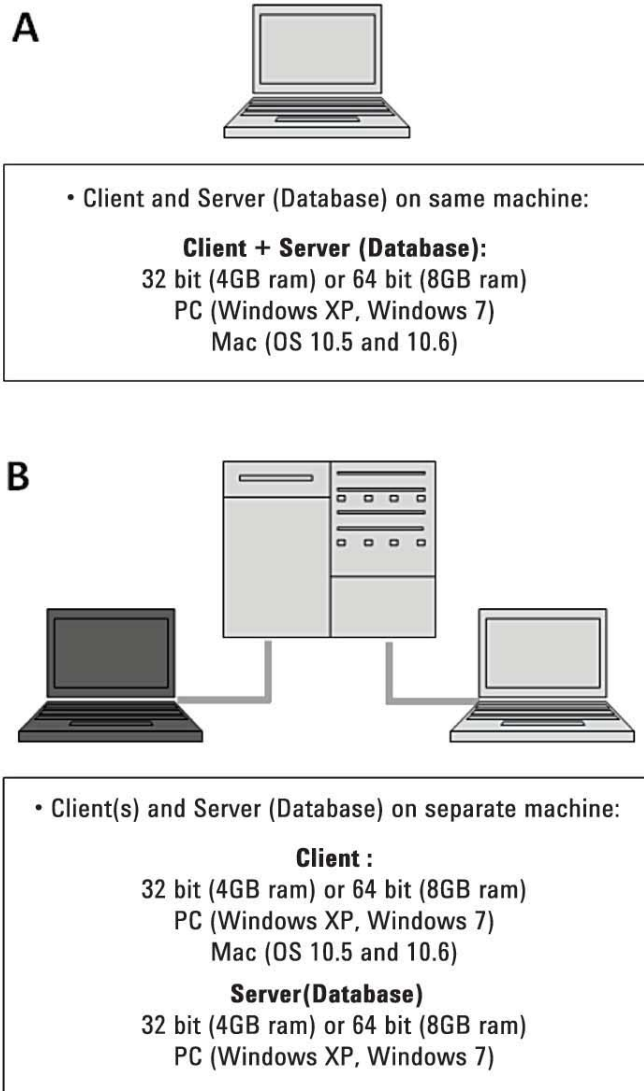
A

• Client and Server (Database) on same machine:

**Client + Server (Database):**
32 bit (4GB ram) or 64 bit (8GB ram)
PC (Windows XP, Windows 7)
Mac (OS 10.5 and 10.6)

B

• Client(s) and Server (Database) on separate machine:

**Client :**
32 bit (4GB ram) or 64 bit (8GB ram)
PC (Windows XP, Windows 7)
Mac (OS 10.5 and 10.6)

**Server(Database)**
32 bit (4GB ram) or 64 bit (8GB ram)
PC (Windows XP, Windows 7)